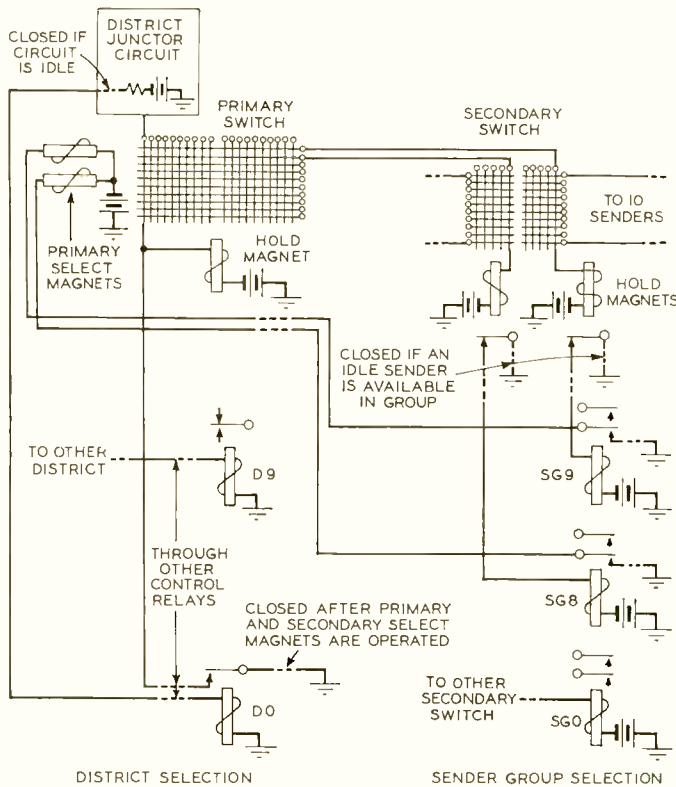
CLOSED IF CIRCUIT IS IDLE

DISTRICT JUNCTOR CIRCUIT

PRIMARY SWITCH

SECONDARY SWITCH

TO 10 SENDERS

PRIMARY SELECT MAGNETS

HOLD MAGNET

HOLD MAGNETS

CLOSED IF AN IDLE SENDER IS AVAILABLE IN GROUP

TO OTHER DISTRICT

D9

SG9

THROUGH OTHER CONTROL RELAYS

SG8

CLOSED AFTER PRIMARY AND SECONDARY SELECT MAGNETS ARE OPERATED

TO OTHER SECONDARY SWITCH

D0

SG0

DISTRICT SELECTION

SENDER GROUP SELECTION